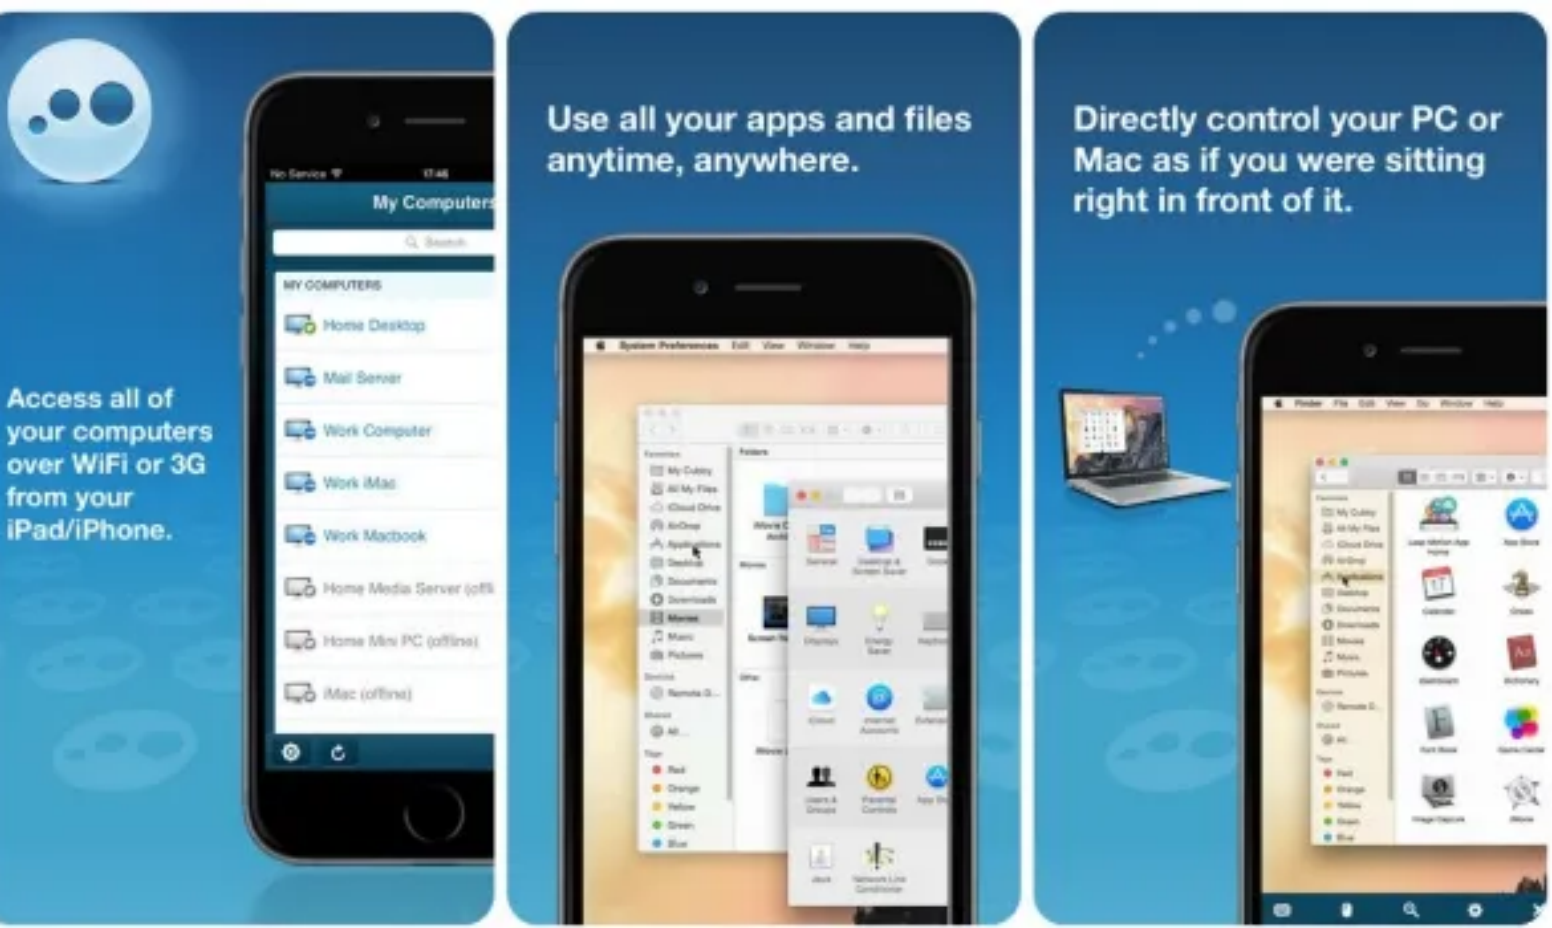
Access all of your computers over WiFi or 3G from your iPad/iPhone.

No Service 17:46

My Computers

Search

MY COMPUTERS

Home Desktop

Mail Server

Work Computer

Work iMac

Work Macbook

Home Media Server (offl

Home Mini PC (offline)

iMac (offline)

Use all your apps and files anytime, anywhere.

System Preferences Edit View Window Help

Directly control your PC or Mac as if you were sitting right in front of it.

Finder File Edit View Go Window Help